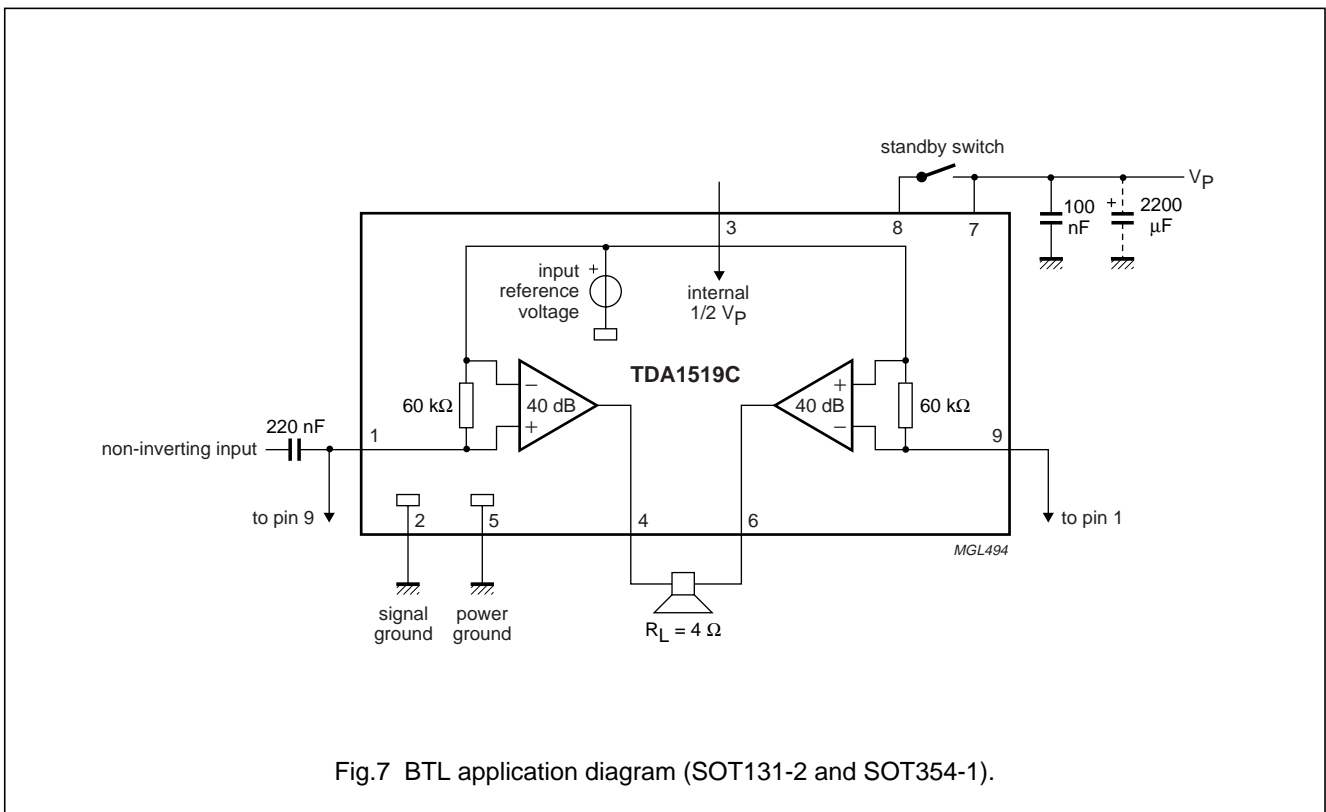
standby switch

$V_P$

3

8

7

100 nF

2200 μF

input reference voltage

internal 1/2 $V_P$

TDA1519C

60 kΩ

40 dB

40 dB

60 kΩ

220 nF

non-inverting input

1

9

to pin 9

2

5

4

6

to pin 1

MGL494

signal ground

power ground

$R_L = 4\ \Omega$

Fig.7 BTL application diagram (SOT131-2 and SOT354-1).